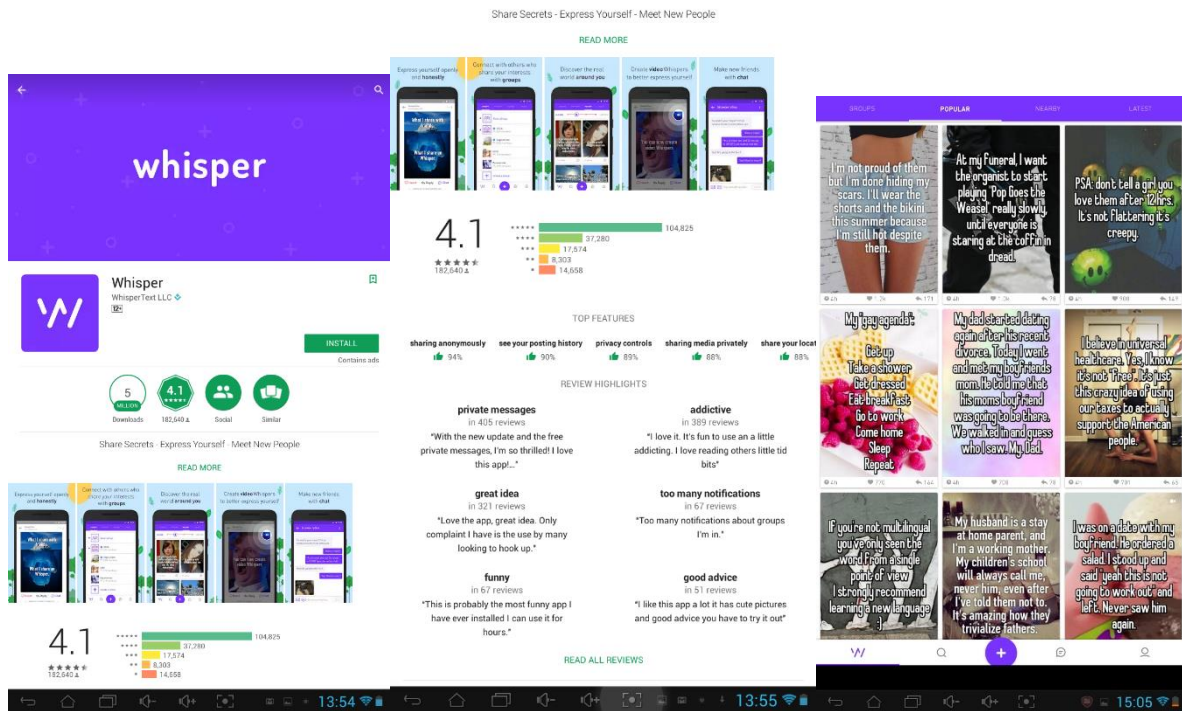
whisper

Whisper
WhisperText LLC

INSTALL
Contains ads

5 MILLION
Downloads

4.1
182,640

Social

Similar

Share Secrets - Express Yourself - Meet New People

READ MORE

Express yourself openly and honestly
Connect with others who share your interests with groups
Discover the real world around you
Create video Whispers to better express yourself
Make new friends with chat

4.1
182,640

| | |
|---|---|
| ★★★★★ | 104,825 |
| ★★★★ | 37,280 |
| ★★★ | 17,574 |
| ★★ | 8,303 |
| ★ | 14,658 |

13:54

Share Secrets - Express Yourself - Meet New People

READ MORE

Express yourself openly and honestly
Connect with others who share your interests with groups
Discover the real world around you
Create video Whispers to better express yourself
Make new friends with chat

4.1
182,640

| | |
|---|---|
| ★★★★★ | 104,825 |
| ★★★★ | 37,280 |
| ★★★ | 17,574 |
| ★★ | 8,303 |
| ★ | 14,658 |

TOP FEATURES

sharing anonymously 94%
see your posting history 90%
privacy controls 89%
sharing media privately 88%
share your locat 88%

REVIEW HIGHLIGHTS

private messages
in 405 reviews
"With the new update and the free private messages, I'm so thrilled! I love this app!..."

addictive
in 389 reviews
"I love it. It's fun to use an a little addicting. I love reading others little tid bits"

great idea
in 321 reviews
"Love the app, great idea. Only complaint I have is the use by many looking to hook up."

too many notifications
in 67 reviews
"Too many notifications about groups I'm in."

funny
in 67 reviews
"This is probably the most funny app I have ever installed I can use it for hours."

good advice
in 51 reviews
"I like this app a lot it has cute pictures and good advice you have to try it out"

READ ALL REVIEWS

13:55

GROUPS POPULAR NEARBY LATEST

I'm not proud of them but I'm done hiding my scars. I'll wear the shorts and the bikini this summer because I'm still hot despite them.

At my funeral, I want the organist to start playing 'Pop Goes the Weasel' really slowly until everyone is staring at the coffin in dread.

PSA: don't tell a girl you love them after 12 hrs. It's not flattering it's creepy.

My "gay agenda":
Get up
Take a shower
Get dressed
Eat breakfast
Go to work
Come home
Sleep
Repeat

My dad started dating again after his recent divorce. Today I went and met my boyfriends mom. He told me that his moms boyfriend was going to be there. We walked in and guess who I saw. My Dad.

I believe in universal healthcare. Yes, I know it's not "free". It's just this crazy idea of using our taxes to actually support the American people.

If you're not multilingual you've only seen the world from a single point of view. I strongly recommend learning a new language :)

My husband is a stay at home parent, and I'm a working mother. My children's school will always call me, never him, even after I've told them not to. It's amazing how they trivialize fathers.

I was on a date with my boyfriend. He ordered a salad. I stood up and said 'yeah this is not going to work out' and left. Never saw him again.

15:05